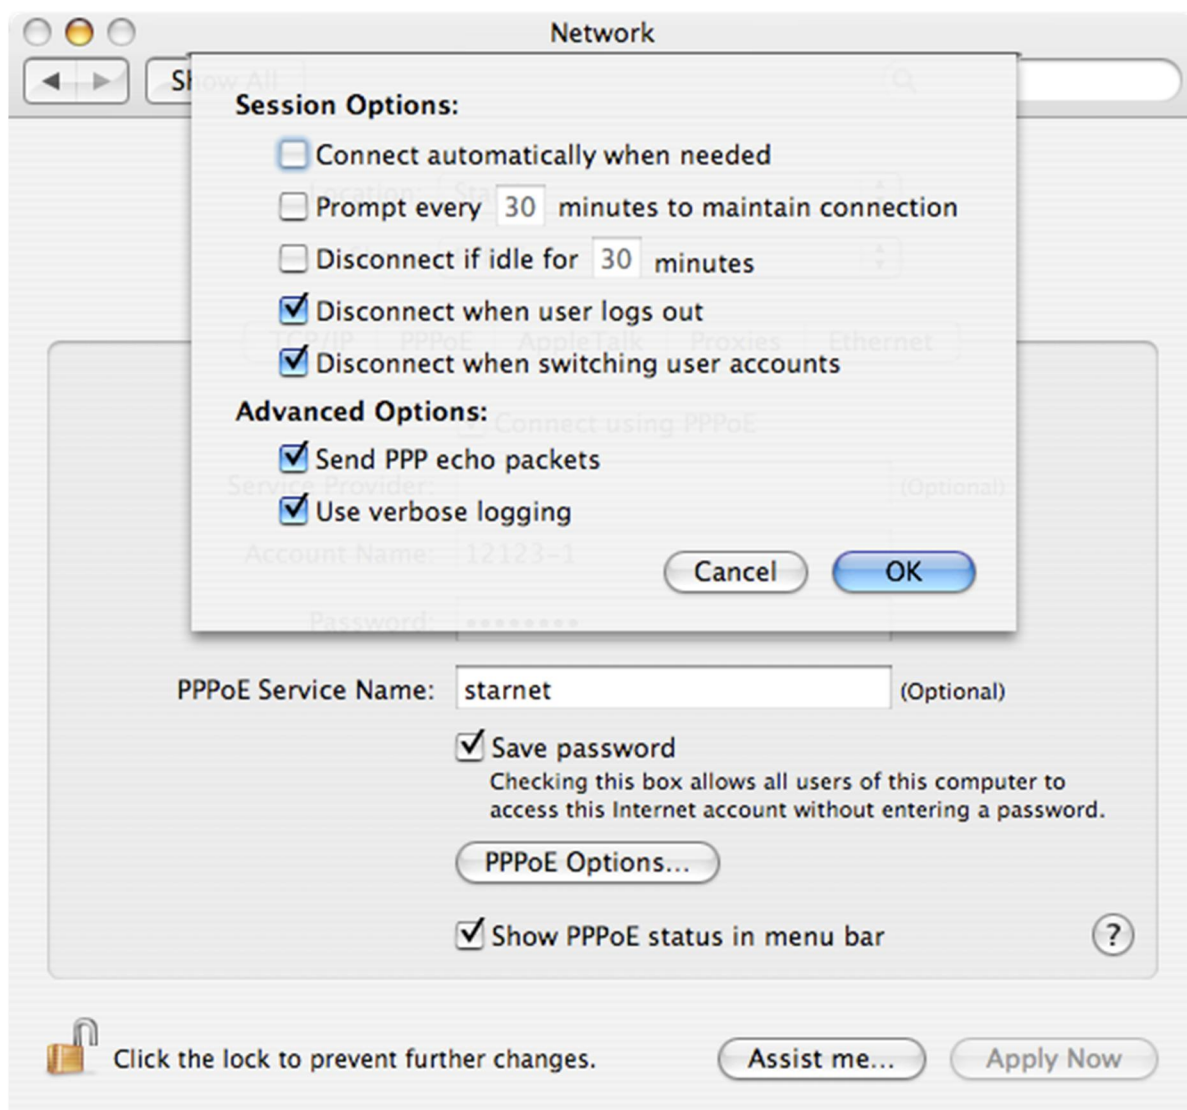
Network

Sh

Session Options:

Connect automatically when needed

Prompt every 30 minutes to maintain connection

Disconnect if idle for 30 minutes

Disconnect when user logs out

Disconnect when switching user accounts

Advanced Options:

Send PPP echo packets

Use verbose logging

Cancel

OK

PPPoE Service Name: starnet (Optional)

Save password

Checking this box allows all users of this computer to access this Internet account without entering a password.

PPPoE Options...

Show PPPoE status in menu bar

?

Click the lock to prevent further changes.

Assist me...

Apply Now